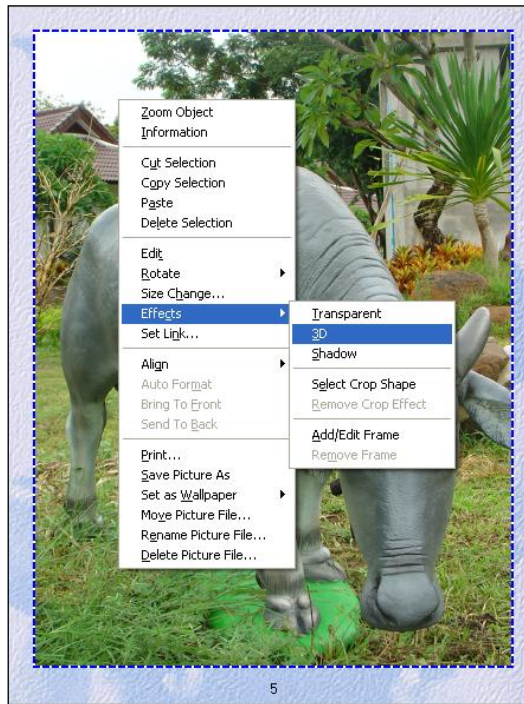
Zoom Object
Information

Cut Selection
Copy Selection
Paste
Delete Selection

Edit
Rotate
Size Change...
Effects
Set Link...

Align
Auto Format
Bring To Front
Send To Back

Print...
Save Picture As
Set as Wallpaper
Move Picture File...
Rename Picture File...
Delete Picture File...

Transparent
3D
Shadow

Select Crop Shape
Remove Crop Effect

Add/Edit Frame
Remove Frame

5